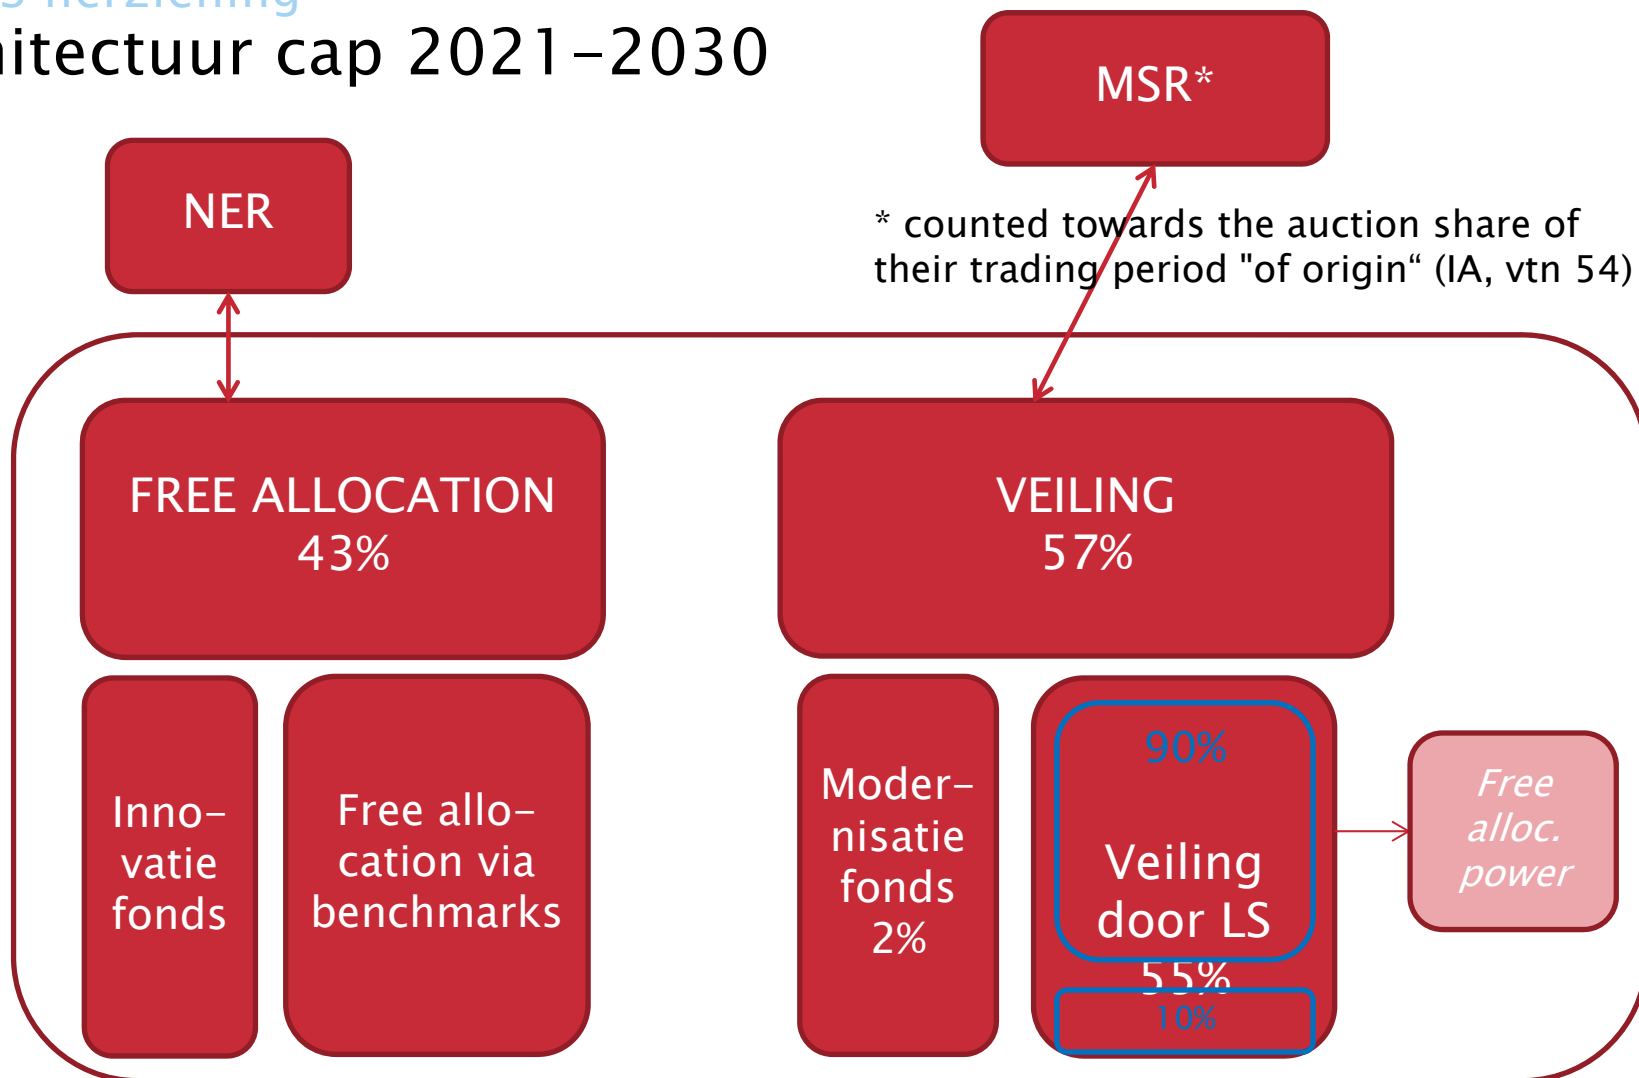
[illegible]
itectuur cap 2021-2030

MSR*

NER

* counted towards the auction share of their trading period "of origin“ (IA, vtn 54)

FREE ALLOCATION
43%

VEILING
57%

Innovatie fonds

Free allocation via benchmarks

Modernisatie fonds
2%

90%

Veiling door LS
55%

10%

Free alloc. power